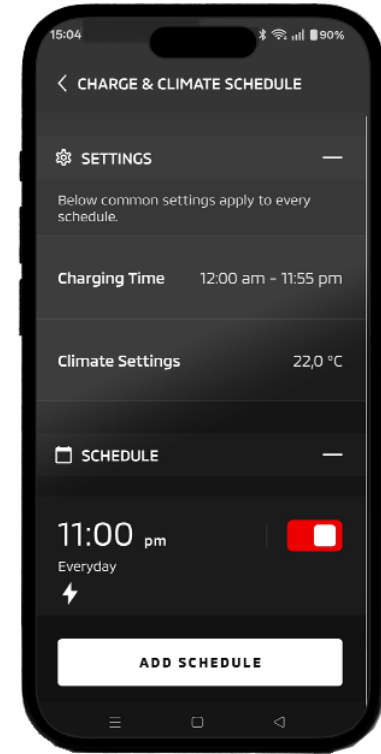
15:04

90%

< CHARGE & CLIMATE SCHEDULE

SETTINGS —

Below common settings apply to every schedule.

Charging Time 12:00 am - 11:55 pm

Climate Settings 22,0 °C

SCHEDULE —

11:00 pm

Everyday

ADD SCHEDULE